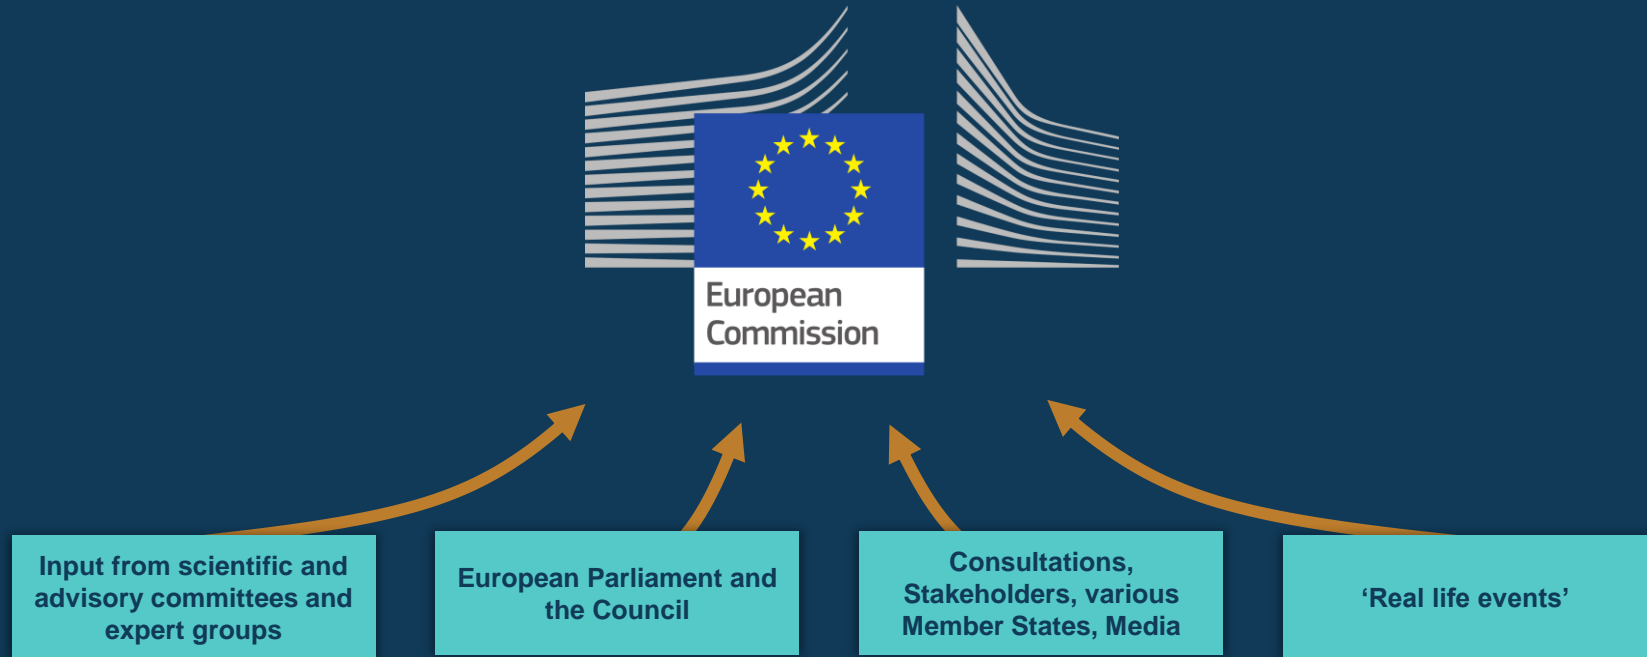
European Commission

Input from scientific and advisory committees and expert groups

European Parliament and the Council

Consultations, Stakeholders, various Member States, Media

‘Real life events’